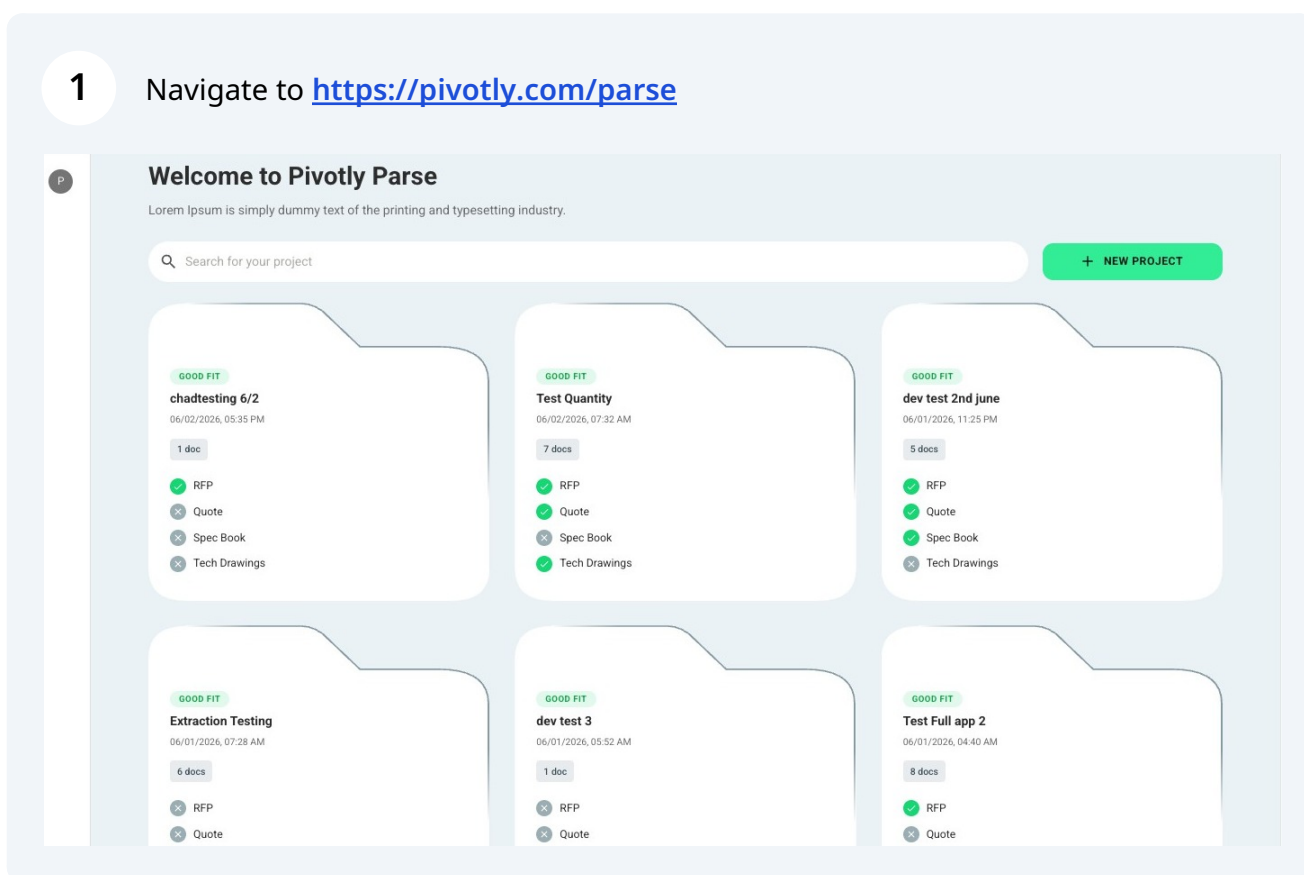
1 Navigate to https://pivotly.com/parse

P

Welcome to Pivotly Parse

Lorem Ipsum is simply dummy text of the printing and typesetting industry.

Search for your project

+ NEW PROJECT

GOOD FIT
chadtesting 6/2
06/02/2026, 05:35 PM
1 doc
RFP
Quote
Spec Book
Tech Drawings

GOOD FIT
Test Quantity
06/02/2026, 07:32 AM
7 docs
RFP
Quote
Spec Book
Tech Drawings

GOOD FIT
dev test 2nd june
06/01/2026, 11:25 PM
5 docs
RFP
Quote
Spec Book
Tech Drawings

GOOD FIT
Extraction Testing
06/01/2026, 07:28 AM
6 docs
RFP
Quote

GOOD FIT
dev test 3
06/01/2026, 05:52 AM
1 doc
RFP
Quote

GOOD FIT
Test Full app 2
06/01/2026, 04:40 AM
8 docs
RFP
Quote